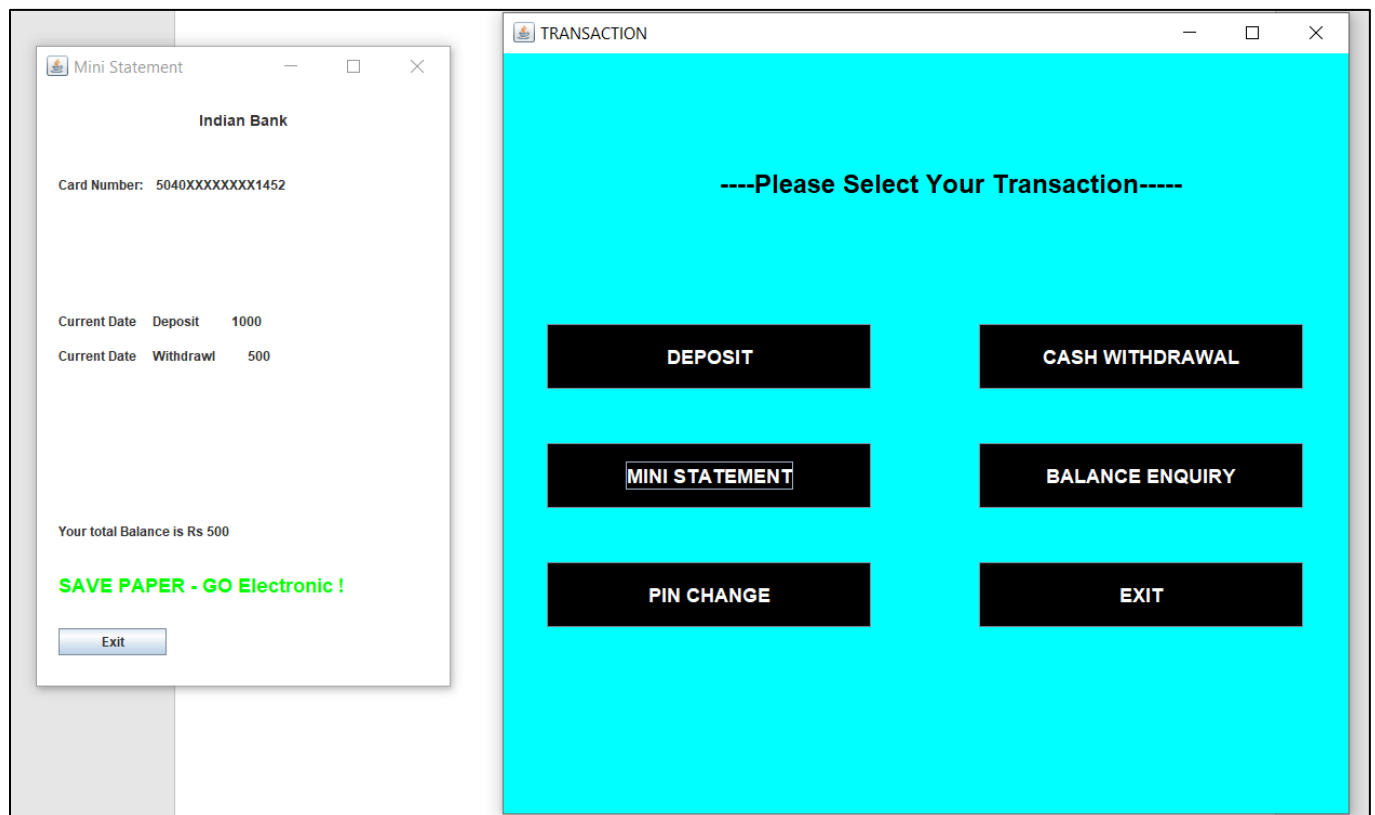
Mini Statement

Indian Bank

Card Number: 5040XXXXXXXX1452

Current Date Deposit 1000

Current Date Withdrawl 500

Your total Balance is Rs 500

SAVE PAPER - GO Electronic !

Exit

TRANSACTION

----Please Select Your Transaction-----

DEPOSIT

CASH WITHDRAWAL

MINI STATEMENT

BALANCE ENQUIRY

PIN CHANGE

EXIT